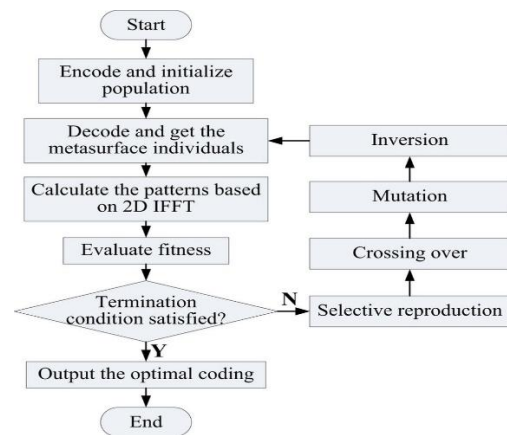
Start

Encode and initialize population

Decode and get the metasurface individuals

Calculate the patterns based on 2D IFFT

Evaluate fitness

Termination condition satisfied?

N

Y

Output the optimal coding

End

Selective reproduction

Crossing over

Mutation

Inversion